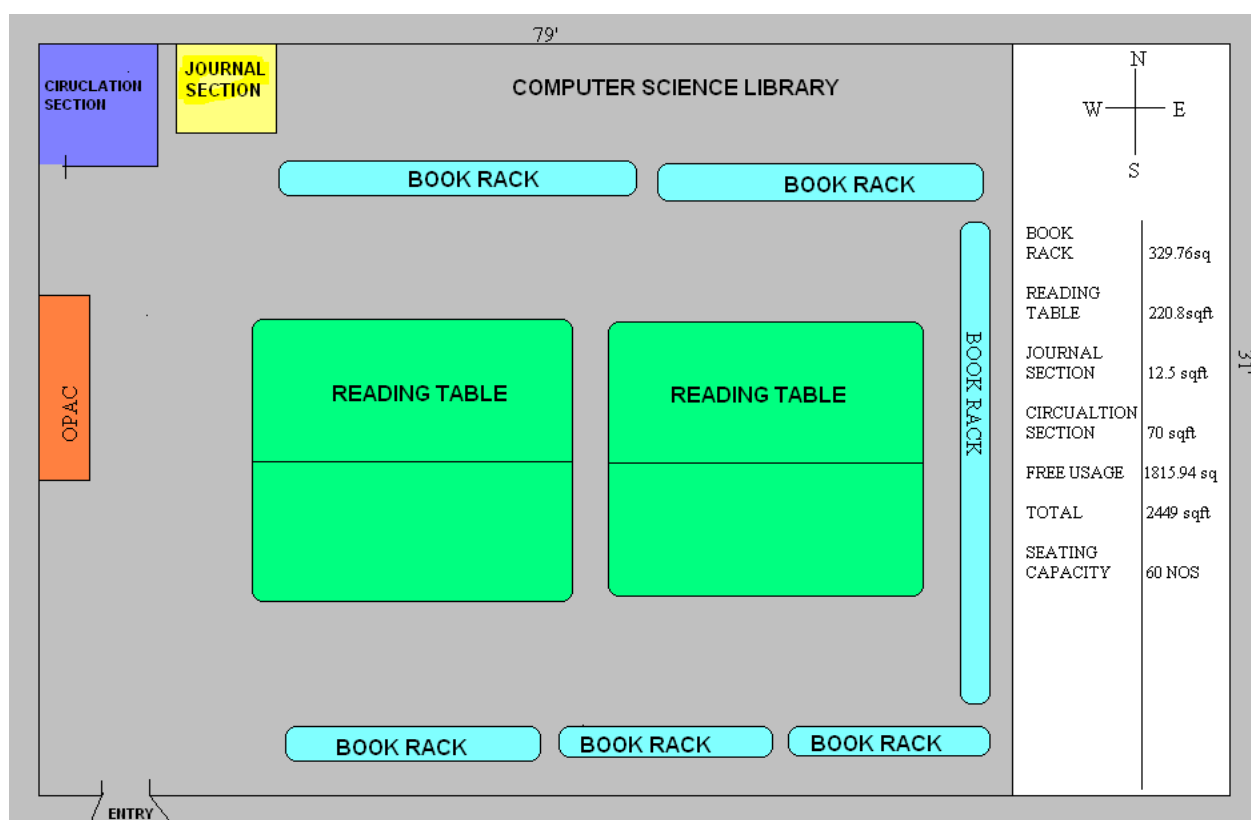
79'

CIRUCLATION SECTION

JOURNAL SECTION

COMPUTER SCIENCE LIBRARY

N
W E
S

BOOK RACK

BOOK RACK

BOOK RACK

OPAC

READING TABLE

READING TABLE

| | |
|---|---|
| BOOK RACK | 329.76sq |
| READING TABLE | 220.8sqft |
| JOURNAL SECTION | 12.5 sqft |
| CIRCUALTION SECTION | 70 sqft |
| FREE USAGE | 1815.94 sq |
| TOTAL | 2449 sqft |
| SEATING CAPACITY | 60 NOS |

31'

BOOK RACK

BOOK RACK

BOOK RACK

ENTRY